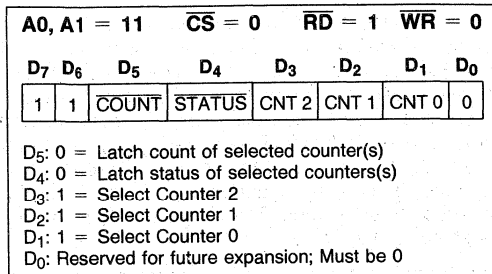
A0, A1 = 11 $\overline{CS} = 0$ $\overline{RD} = 1$ $\overline{WR} = 0$

| $D_7$ | $D_6$ | $D_5$ | $D_4$ | $D_3$ | $D_2$ | $D_1$ | $D_0$ |
|---|---|---|---|---|---|---|---|
| 1 | 1 | $\overline{COUNT}$ | $\overline{STATUS}$ | CNT 2 | CNT 1 | CNT 0 | 0 |

$D_5$: 0 = Latch count of selected counter(s)
$D_4$: 0 = Latch status of selected counters(s)
$D_3$: 1 = Select Counter 2
$D_2$: 1 = Select Counter 1
$D_1$: 1 = Select Counter 0
$D_0$: Reserved for future expansion; Must be 0